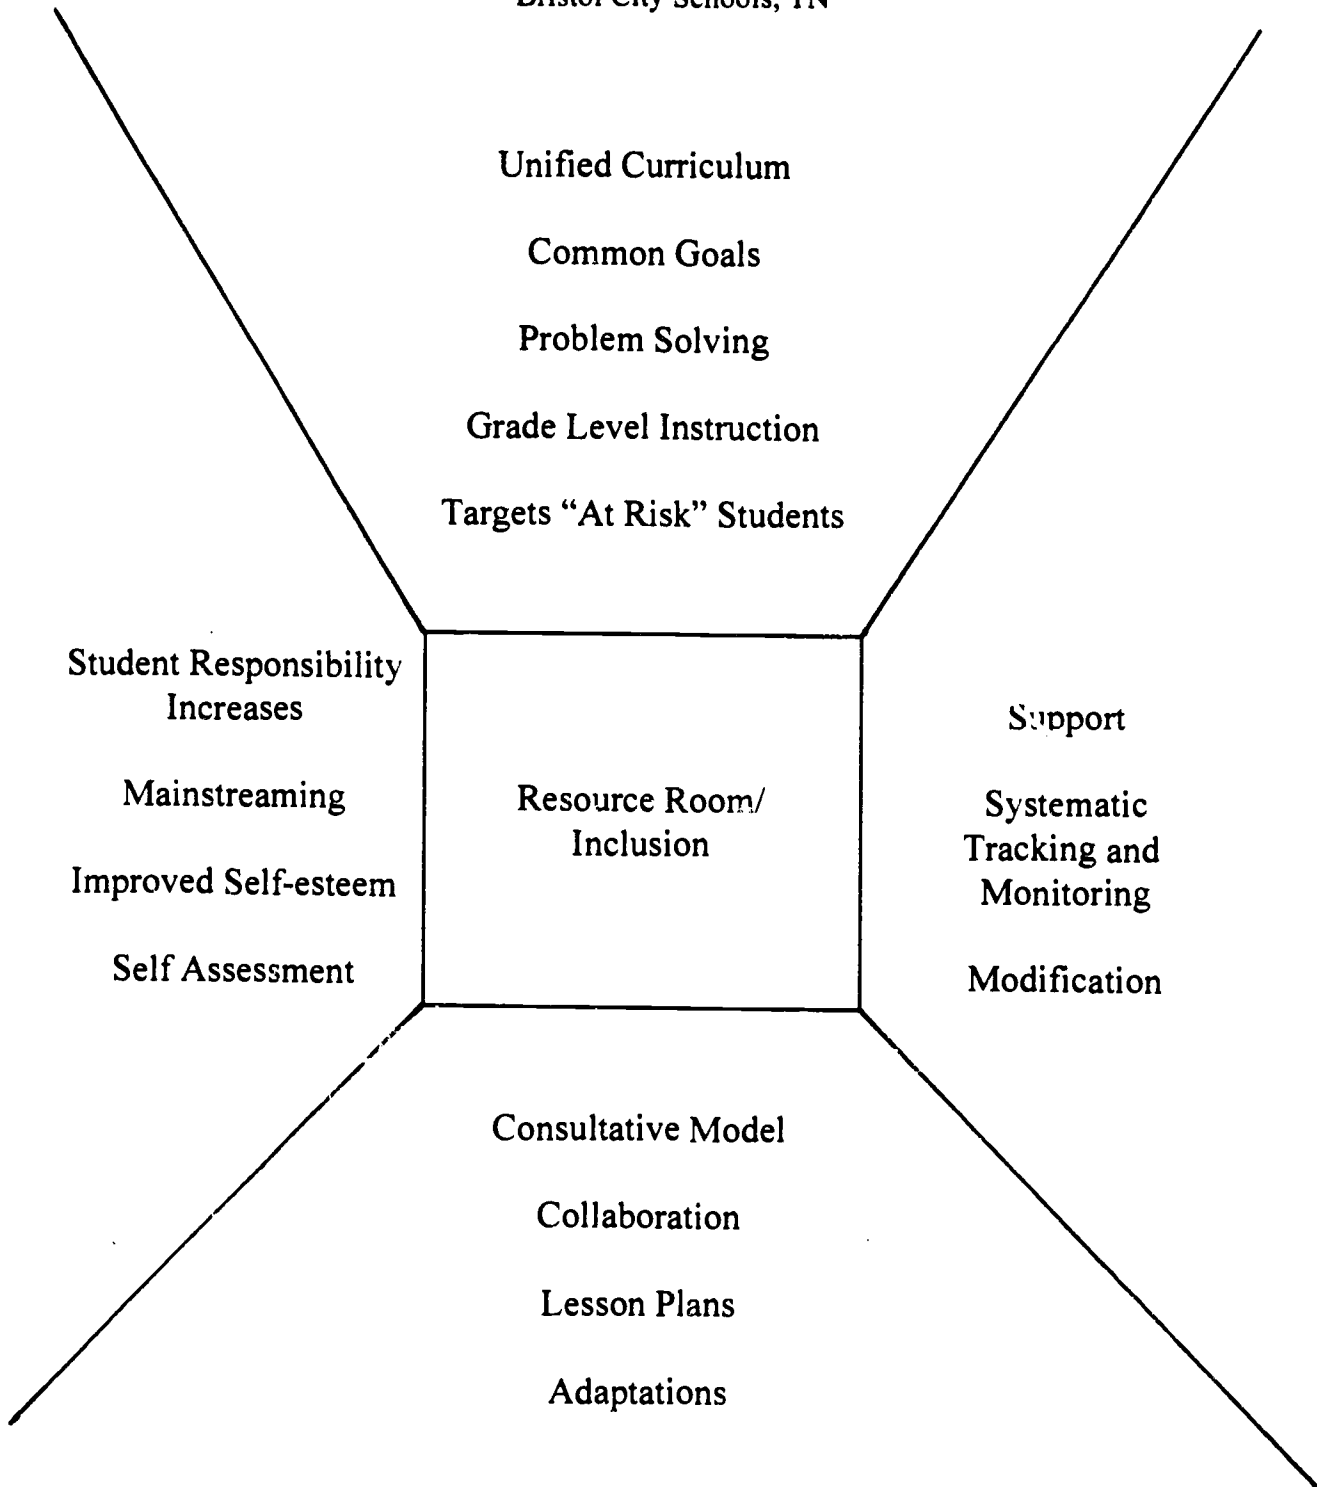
Bristol City Schools, TN

Unified Curriculum

Common Goals

Problem Solving

Grade Level Instruction

Targets "At Risk" Students

Student Responsibility Increases

Mainstreaming

Improved Self-esteem

Self Assessment

Resource Room/ Inclusion

Support

Systematic Tracking and Monitoring

Modification

Consultative Model

Collaboration

Lesson Plans

Adaptations